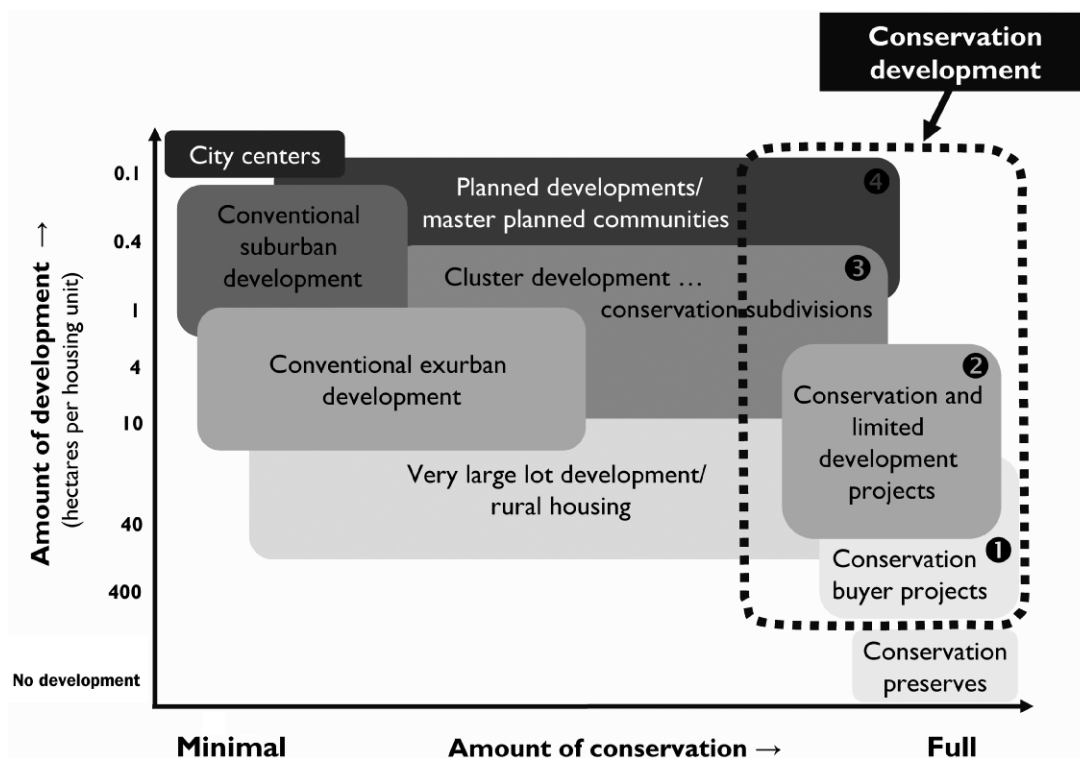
Conservation development

City centers

Planned developments/ master planned communities

❹

Conventional suburban development

Cluster development … conservation subdivisions

❸

Conventional exurban development

❷

Conservation and limited development projects

Very large lot development/ rural housing

Conservation buyer projects

❶

Conservation preserves

Amount of development → (hectares per housing unit)

0.1
0.4
1
4
10
40
400
No development

Minimal

Amount of conservation →

Full